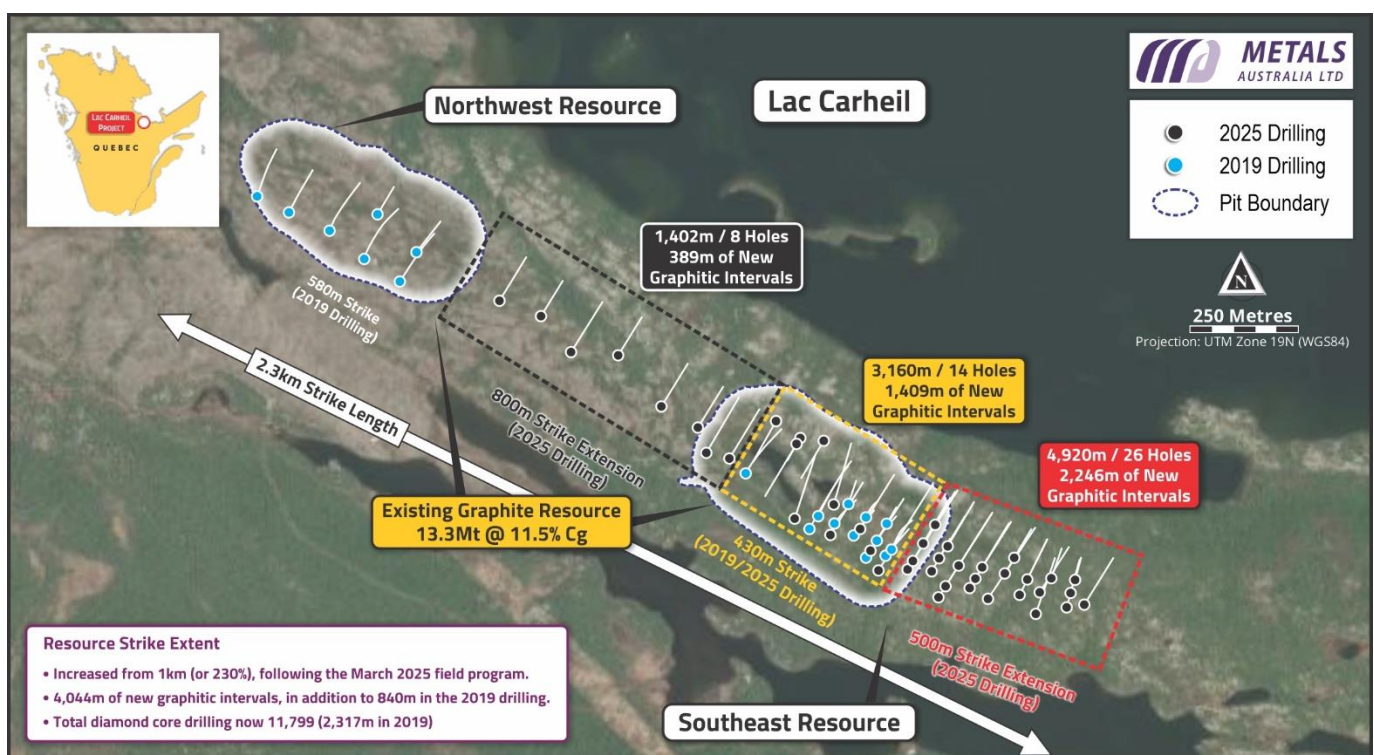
LAC CARHEIL PROJECT
QUEBEC

Northwest Resource

Lac Carheil

METALS
AUSTRALIA LTD

2025 Drilling
2019 Drilling
Pit Boundary

N
250 Metres
Projection: UTM Zone 19N (WGS84)

1,402m / 8 Holes
389m of New
Graphitic Intervals

580m Strike
(2019 Drilling)

2.3km Strike Length

800m Strike Extension
(2025 Drilling)

3,160m / 14 Holes
1,409m of New
Graphitic Intervals

4,920m / 26 Holes
2,246m of New
Graphitic Intervals

Existing Graphite Resource
13.3Mt @ 11.5% Cg

430m Strike
(2019/2025 Drilling)

500m Strike Extension
(2025 Drilling)

Resource Strike Extent
• Increased from 1km (or 230%), following the March 2025 field program.
• 4,044m of new graphitic intervals, in addition to 840m in the 2019 drilling.
• Total diamond core drilling now 11,799 (2,317m in 2019)

Southeast Resource